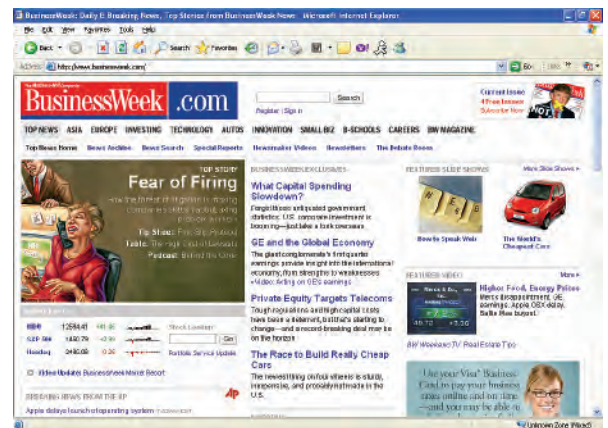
BusinessWeek: Daily E Breaking News, Top Stories from BusinessWeek News - Microsoft Internet Explorer

File Edit View Favorites Tools Help

Back Search Favorites

Address http://www.businessweek.com/ Go Links

BusinessWeek.com

Search

Register | Sign In

Current Issue
4 Free Issues
Subscribe Now

TOP NEWS ASIA EUROPE INVESTING TECHNOLOGY AUTOS INNOVATION SMALL BIZ B-SCHOOLS CAREERS BW MAGAZINE

Top News Home News Archive News Search Special Reports Newsmaker Videos Newsletters The Debate Room

TOP STORY
Fear of Firing
How the threat of litigation is making companies skittish about hiring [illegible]
Tip Sheet: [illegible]
Table: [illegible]
Podcast: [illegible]

BUSINESSWEEK EXCLUSIVES

What Capital Spending Slowdown?
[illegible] U.S. corporate investment is booming—just take a look overseas

GE and the Global Economy
The giant conglomerate's first-quarter earnings provide insight into the international economy, from strengths to weaknesses
+Video: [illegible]

Private Equity Targets Telecoms
Tough regulations and high capital costs have been a deterrent, but that's starting to change—and a record-breaking deal may be on the horizon

The Race to Build Really Cheap Cars
The newest thing on four wheels is sturdy, inexpensive, and profitable in the U.S.

FEATURED SLIDE SHOWS More Slide Shows
How to Speak Web
The World's Cheapest Cars

FEATURED VIDEO More
Higher Food, Energy Prices
Merrill's disappointment, GE earnings, Apple OSX delay, Bulls New buyout
BW Weekend TV: Real Estate Tips

DJIA 12484.45 +41.85
S&P 500 1450.79 +2.50
Nasdaq 2480.68 -0.26
Stock Lookup: Go
Portfolio Service Update

Video Update: BusinessWeek Market Report

BREAKING NEWS FROM THE AP
Apple delays launch of operating system

Use your Visa® Business Card to pay your business taxes online and on time —and you may be able to

Unknown Zone (Mixed)